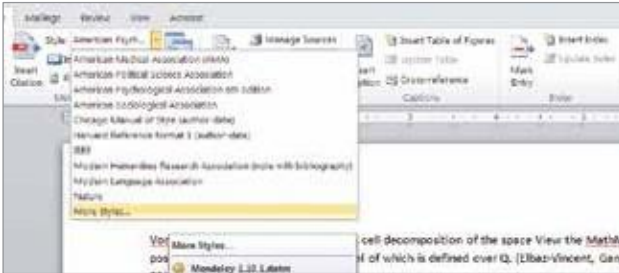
Mailings Review View Acrobat

Insert Citation Style: American Psych... Manage Sources

Insert Table of Figures Update Table Cross-reference Captions

Mark Entry Insert Index Update Index Index

American Medical Association (AMA)
American Political Science Association
American Psychological Association 6th Edition
American Sociological Association
Chicago Manual of Style (author-date)
Harvard Reference format 1 (author-date)
IEEE
Modern Humanities Research Association (note with bibliography)
Modern Language Association
Nature
More Styles...

More Styles...
Mendeley 1.10 Latest

Vor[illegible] cell decomposition of the space View the MathM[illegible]
pos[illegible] l of which is defined over Q. (Elbaz-Vincent, Gan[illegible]